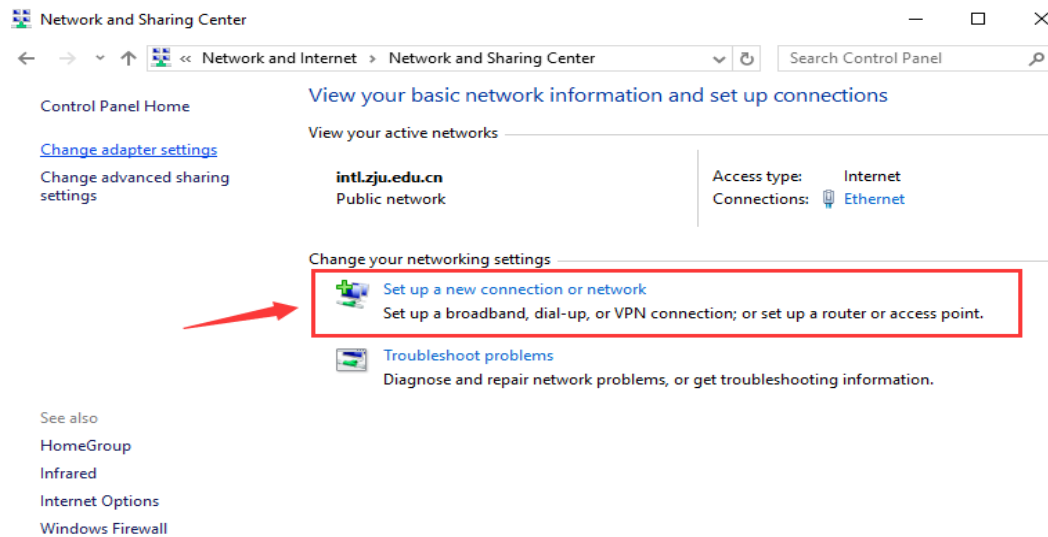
Network and Sharing Center

« Network and Internet › Network and Sharing Center

Search Control Panel

Control Panel Home

Change adapter settings

Change advanced sharing settings

View your basic network information and set up connections

View your active networks

intl.zju.edu.cn
Public network

Access type: Internet
Connections: Ethernet

Change your networking settings

Set up a new connection or network
Set up a broadband, dial-up, or VPN connection; or set up a router or access point.

Troubleshoot problems
Diagnose and repair network problems, or get troubleshooting information.

See also

HomeGroup

Infrared

Internet Options

Windows Firewall